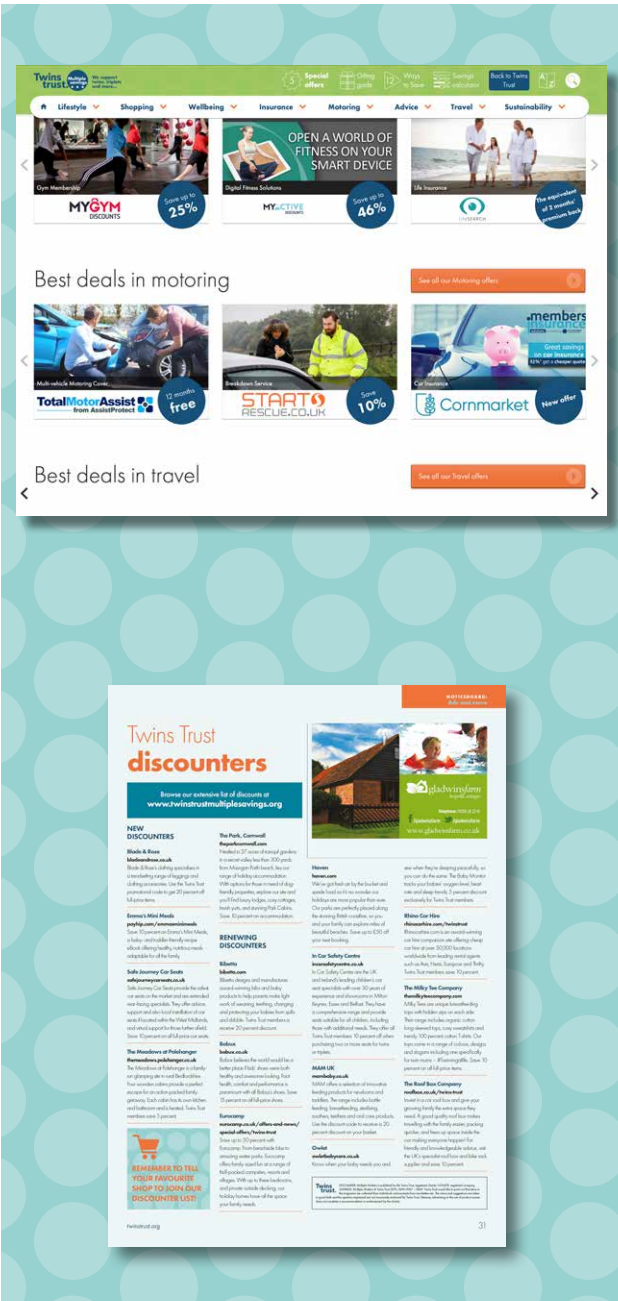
Twins trust. Multiple savings. We support twins, triplets and more...

Special offers | Gifting goals | Ways to Save | Savings calculator | Back to Twins Trust

Lifestyle | Shopping | Wellbeing | Insurance | Motoring | Advice | Travel | Sustainability

Gym Membership
MYGYM DISCOUNTS
Save up to 25%

OPEN A WORLD OF FITNESS ON YOUR SMART DEVICE
Digital Fitness Solutions
MY ACTIVE DISCOUNTS
Save up to 46%

Life Insurance
LIVESEARCH
The equivalent of 2 months premium back

Best deals in motoring
See all our Motoring offers

Multi-vehicle Motoring Cover
TotalMotorAssist from AssistProtect
12 months free

Breakdown Service
START RESCUE.CO.UK
Save 10%

.members insurance
Great savings on car insurance
Car Insurance
Cornmarket
New offer

Best deals in travel
See all our Travel offers

NOTICEBOARD
Twins Trust
discounters
Browse our extensive list of discounts at www.twinstrustmultiplesavings.org

NEW DISCOUNTERS

Blade & Rose
bladeandrose.co.uk
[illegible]

Emma's Mini Meals
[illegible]

Safe Journey Car Seats
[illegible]

The Meadows at Polzhanger
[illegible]

The Park, Cornwall
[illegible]

RENEWING DISCOUNTERS

Bibetta
bibetta.com
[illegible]

Bobux
bobux.co.uk
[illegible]

Eurocamp
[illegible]

REMEMBER TO TELL YOUR FAVOURITE SHOP TO JOIN OUR DISCOUNTER LIST!

gladwinsfarm
www.gladwinsfarm.co.uk

Haven
haven.com
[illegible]

In Car Safety Centre
incarsafetycentre.co.uk
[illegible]

MAM UK
mambaby.co.uk
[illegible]

Owlet
owletbabycare.co.uk
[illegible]

Rhino Car Hire
rhinocarhire.com/twinstrust
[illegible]

The Milky Tee Company
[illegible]

The Roof Box Company
roofbox.co.uk/twins-trust
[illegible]

twinstrust.org
31